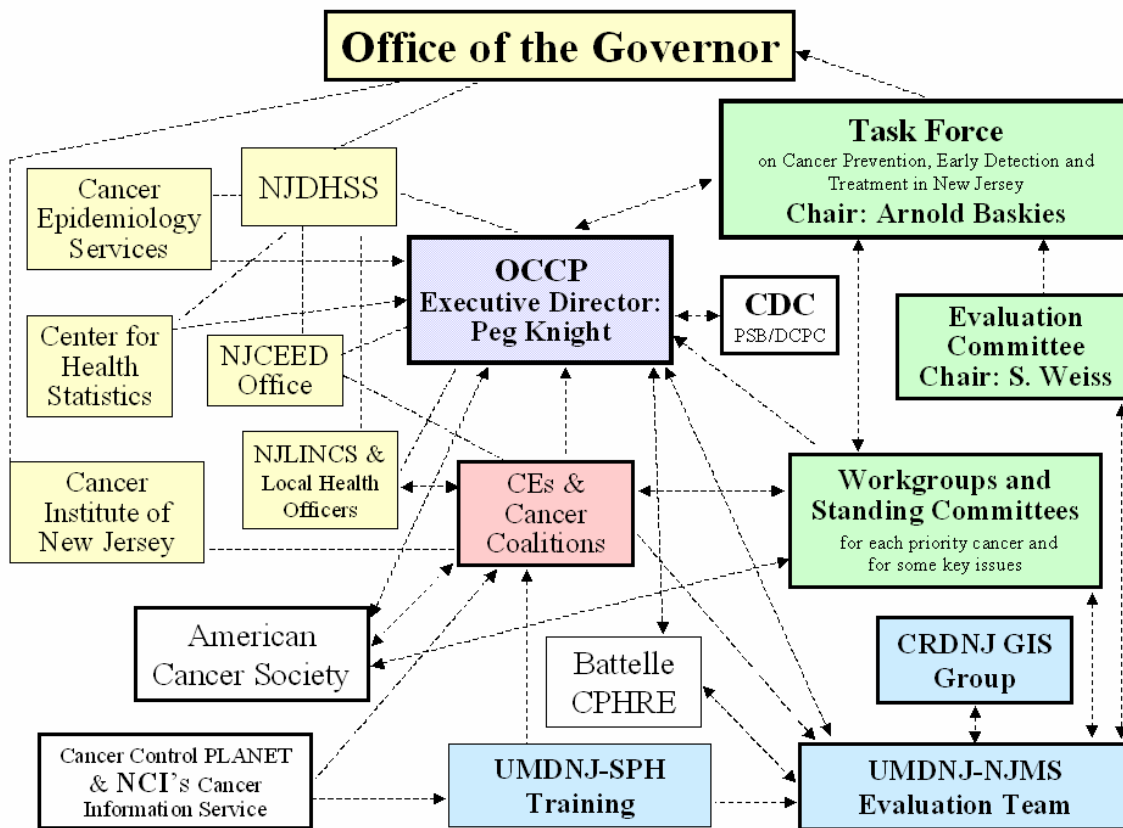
Office of the Governor

Task Force
on Cancer Prevention, Early Detection and Treatment in New Jersey
Chair: Arnold Baskies

NJDHSS

Cancer Epidemiology Services

OCCP
Executive Director: Peg Knight

CDC
PSB/DCPC

Evaluation Committee
Chair: S. Weiss

Center for Health Statistics

NJCEED Office

NJLINCS & Local Health Officers

Cancer Institute of New Jersey

CEs & Cancer Coalitions

Workgroups and Standing Committees
for each priority cancer and for some key issues

American Cancer Society

Battelle CPHRE

CRDNJ GIS Group

Cancer Control PLANET & NCI's Cancer Information Service

UMDNJ-SPH Training

UMDNJ-NJMS Evaluation Team